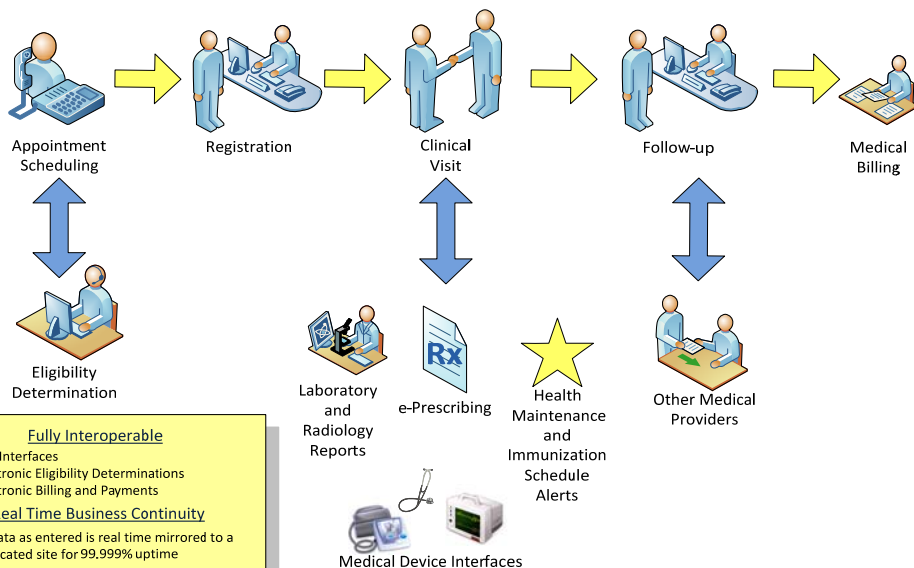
Appointment Scheduling

Registration

Clinical Visit

Follow-up

Medical Billing

Eligibility Determination

Rx

Laboratory and Radiology Reports

e-Prescribing

Health Maintenance and Immunization Schedule Alerts

Other Medical Providers

Fully Interoperable

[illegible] Interfaces
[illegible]tronic Eligibility Determinations
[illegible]tronic Billing and Payments

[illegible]eal Time Business Continuity

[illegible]ata as entered is real time mirrored to a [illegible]cated site for 99.999% uptime

Medical Device Interfaces